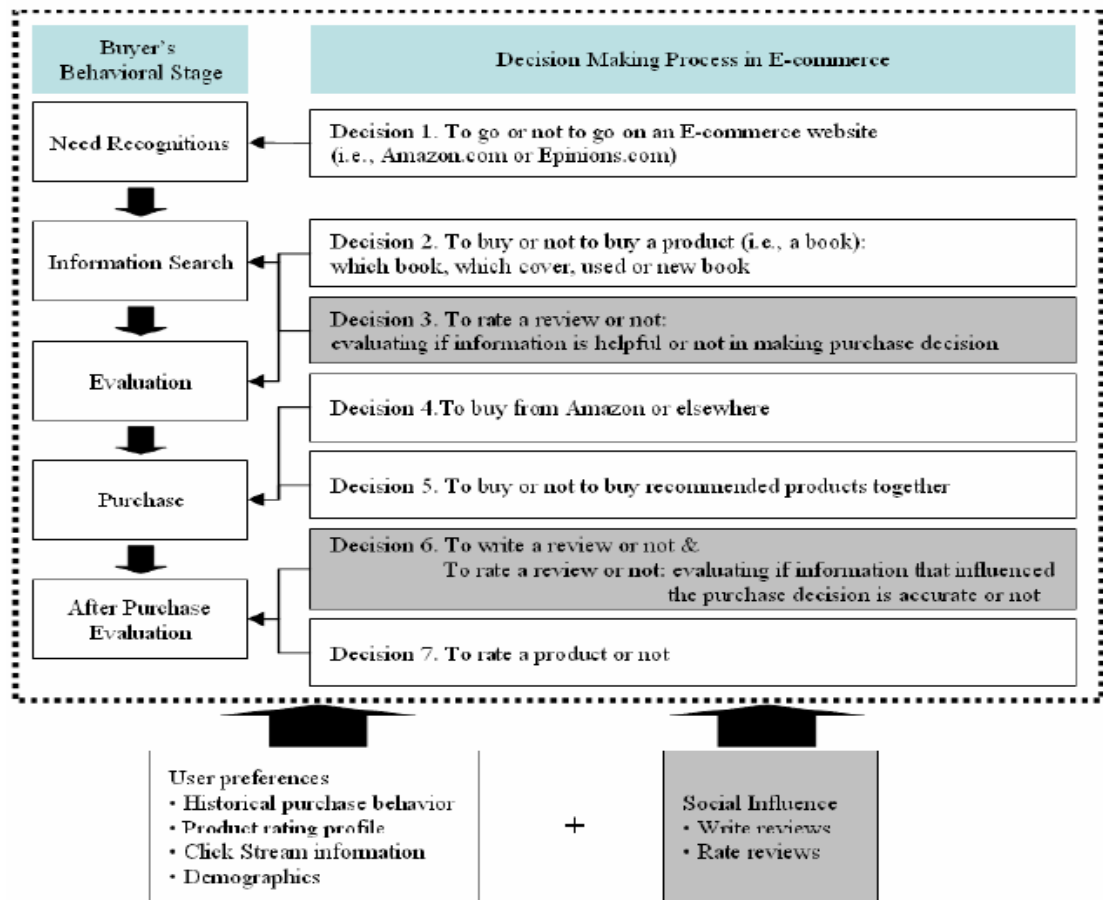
Buyer's Behavioral Stage

Decision Making Process in E-commerce

Need Recognitions

Decision 1. To go or not to go on an E-commerce website (i.e., Amazon.com or Epinions.com)

Information Search

Decision 2. To buy or not to buy a product (i.e., a book): which book, which cover, used or new book

Decision 3. To rate a review or not: evaluating if information is helpful or not in making purchase decision

Evaluation

Decision 4.To buy from Amazon or elsewhere

Purchase

Decision 5. To buy or not to buy recommended products together

Decision 6. To write a review or not & To rate a review or not: evaluating if information that influenced the purchase decision is accurate or not

After Purchase Evaluation

Decision 7. To rate a product or not

User preferences
• Historical purchase behavior
• Product rating profile
• Click Stream information
• Demographics

+

Social Influence
• Write reviews
• Rate reviews